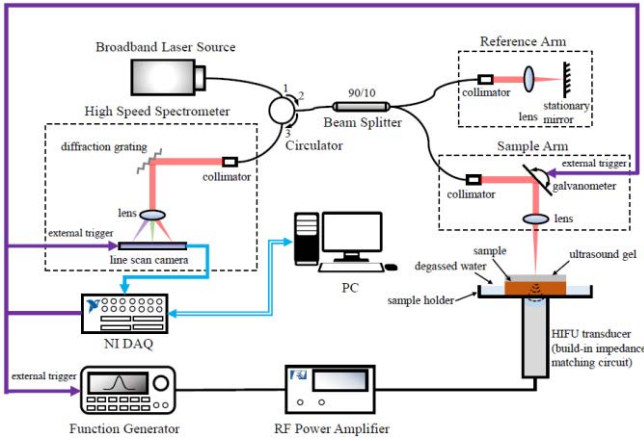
Broadband Laser Source

High Speed Spectrometer

1
2
3
Circulator

90/10
Beam Splitter

Reference Arm
collimator
lens
stationary mirror

diffraction grating
collimator
lens
external trigger
line scan camera

Sample Arm
external trigger
collimator
galvanometer
lens

PC

sample
degassed water
ultrasound gel
sample holder

NI DAQ

HIFU transducer (build-in impedance matching circuit)

external trigger

Function Generator

RF Power Amplifier